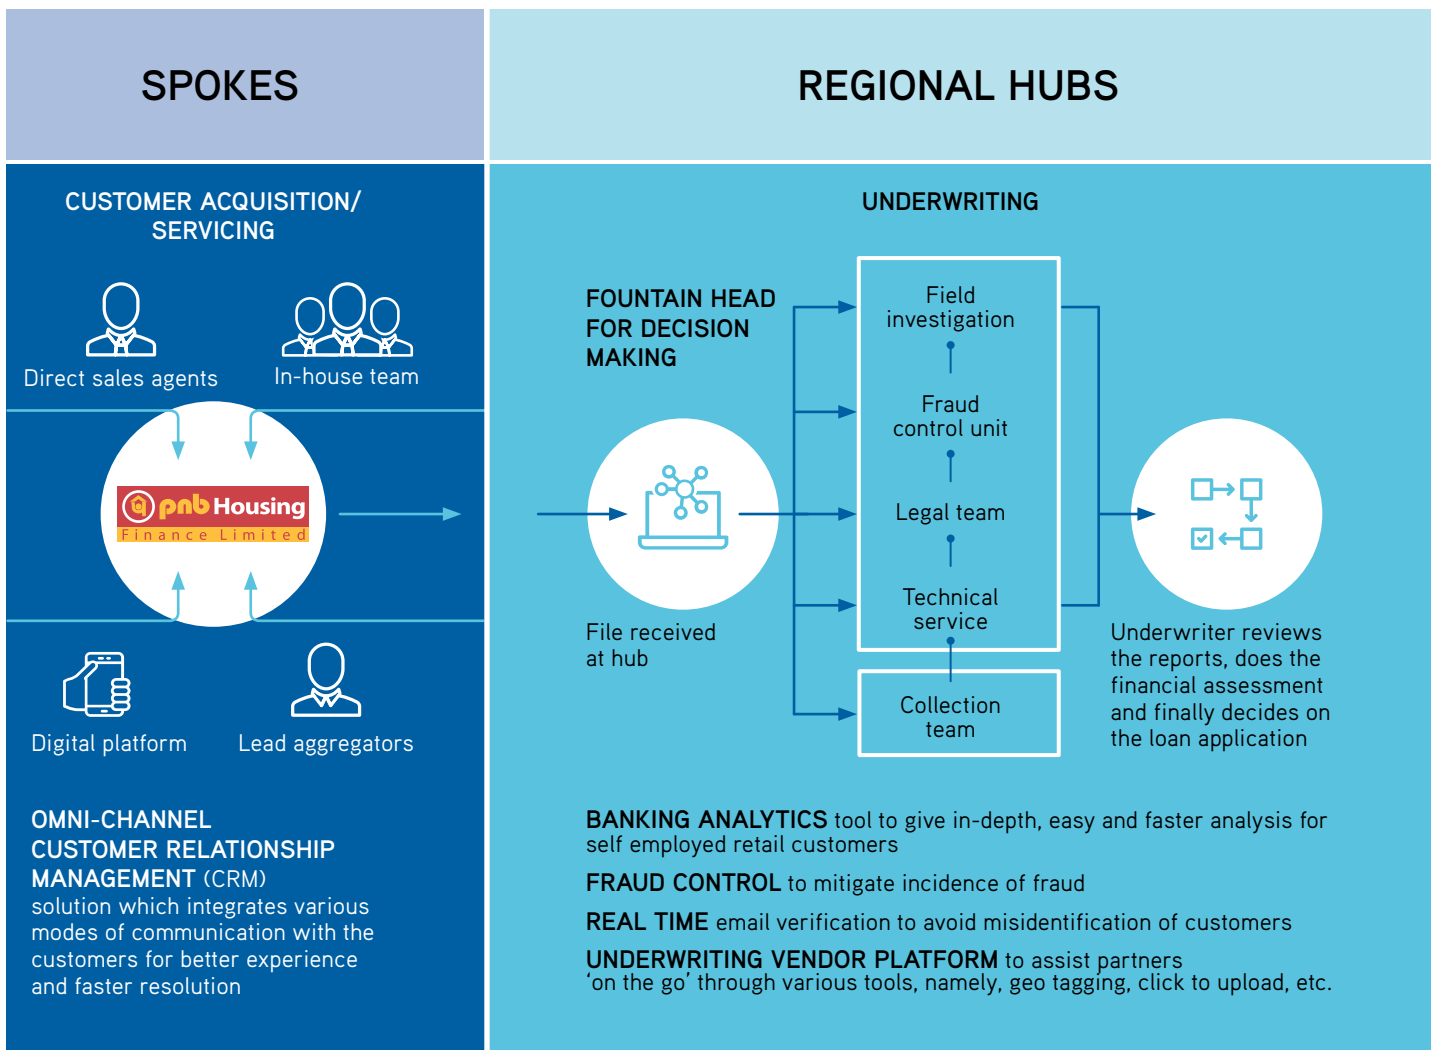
SPOKES

CUSTOMER ACQUISITION/ SERVICING

Direct sales agents

In-house team

pnb Housing
Finance Limited

Digital platform

Lead aggregators

OMNI-CHANNEL CUSTOMER RELATIONSHIP MANAGEMENT (CRM) solution which integrates various modes of communication with the customers for better experience and faster resolution

REGIONAL HUBS

UNDERWRITING

FOUNTAIN HEAD FOR DECISION MAKING

File received at hub

Field investigation

Fraud control unit

Legal team

Technical service

Collection team

Underwriter reviews the reports, does the financial assessment and finally decides on the loan application

BANKING ANALYTICS tool to give in-depth, easy and faster analysis for self employed retail customers

FRAUD CONTROL to mitigate incidence of fraud

REAL TIME email verification to avoid misidentification of customers

UNDERWRITING VENDOR PLATFORM to assist partners 'on the go' through various tools, namely, geo tagging, click to upload, etc.